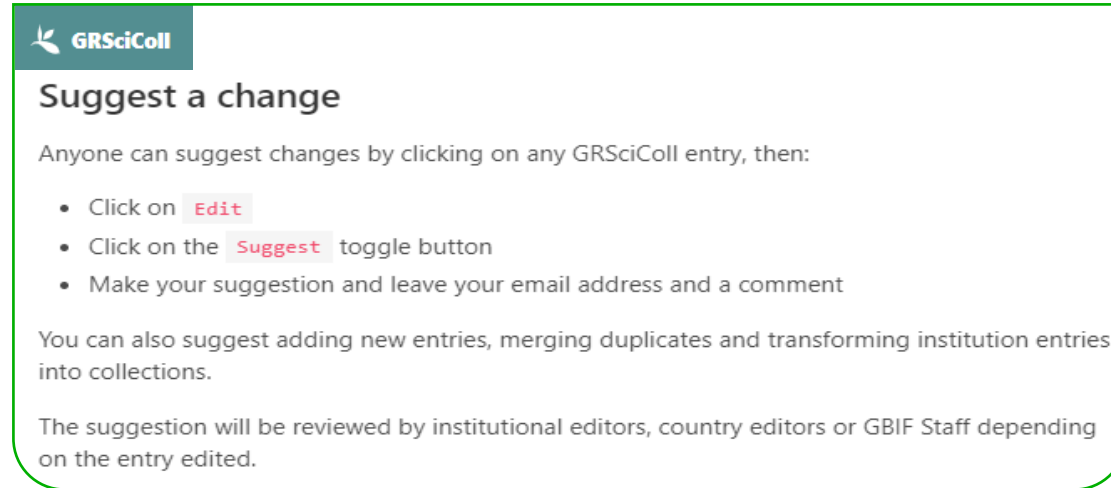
GRSciColl

Suggest a change

Anyone can suggest changes by clicking on any GRSciColl entry, then:

- Click on `Edit`
- Click on the `Suggest` toggle button
- Make your suggestion and leave your email address and a comment

You can also suggest adding new entries, merging duplicates and transforming institution entries into collections.

The suggestion will be reviewed by institutional editors, country editors or GBIF Staff depending on the entry edited.